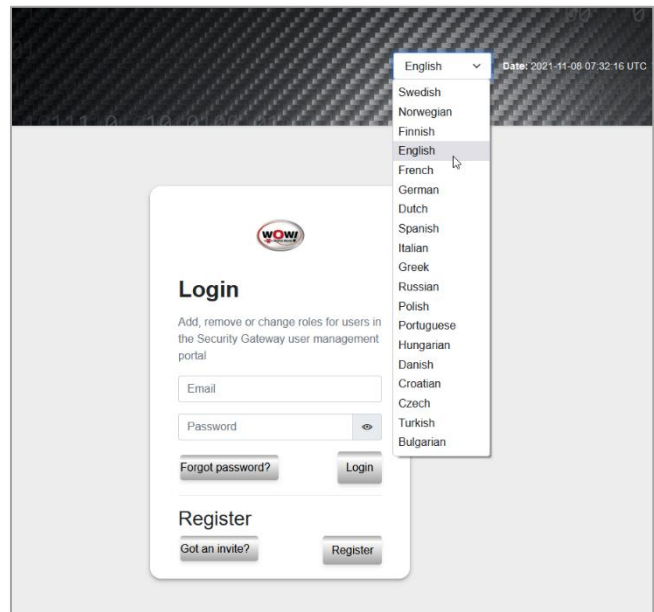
English

Date: 2021-11-08 07:32:16 UTC

Swedish
Norwegian
Finnish
English
French
German
Dutch
Spanish
Italian
Greek
Russian
Polish
Portuguese
Hungarian
Danish
Croatian
Czech
Turkish
Bulgarian

WOW!

Login

Add, remove or change roles for users in the Security Gateway user management portal

Email

Password

Forgot password?

Login

Register

Got an invite?

Register